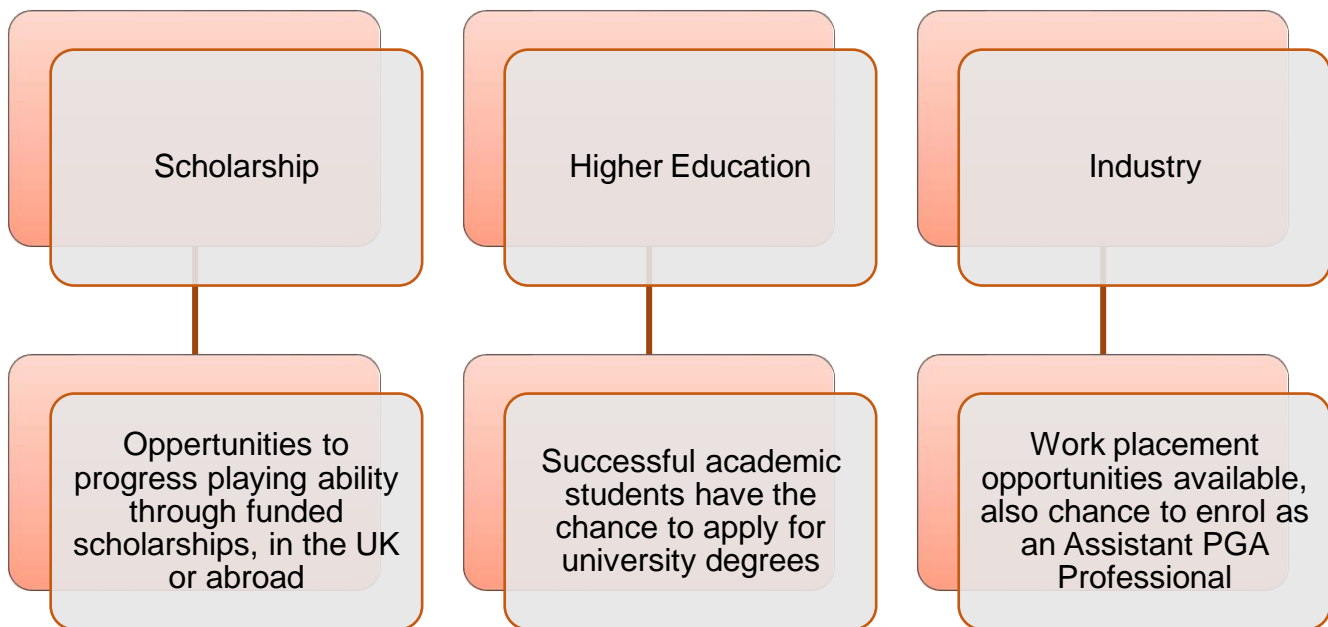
Scholarship

Oppertunities to progress playing ability through funded scholarships, in the UK or abroad

Higher Education

Successful academic students have the chance to apply for university degrees

Industry

Work placement opportunities available, also chance to enrol as an Assistant PGA Professional